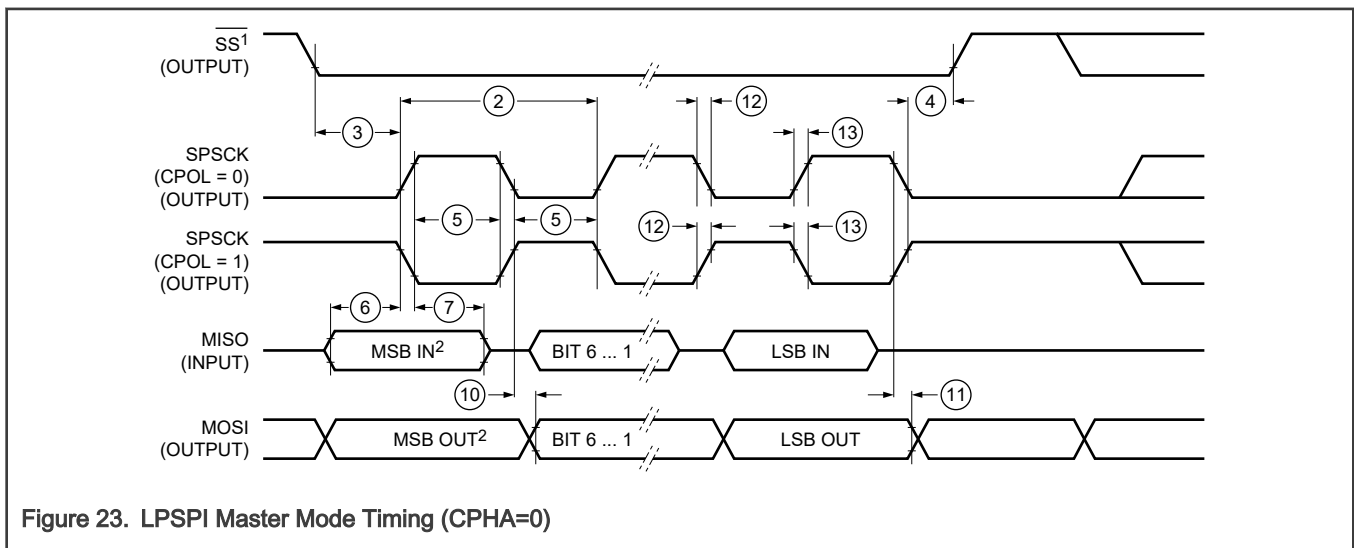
$\overline{SS}^1$
(OUTPUT)

2

12

4

3

13

SPSCK
(CPOL = 0)
(OUTPUT)

5

5

12

13

SPSCK
(CPOL = 1)
(OUTPUT)

6

7

MISO
(INPUT)

MSB IN$^2$

BIT 6 ... 1

LSB IN

10

11

MOSI
(OUTPUT)

MSB OUT$^2$

BIT 6 ... 1

LSB OUT

Figure 23. LPSPI Master Mode Timing (CPHA=0)